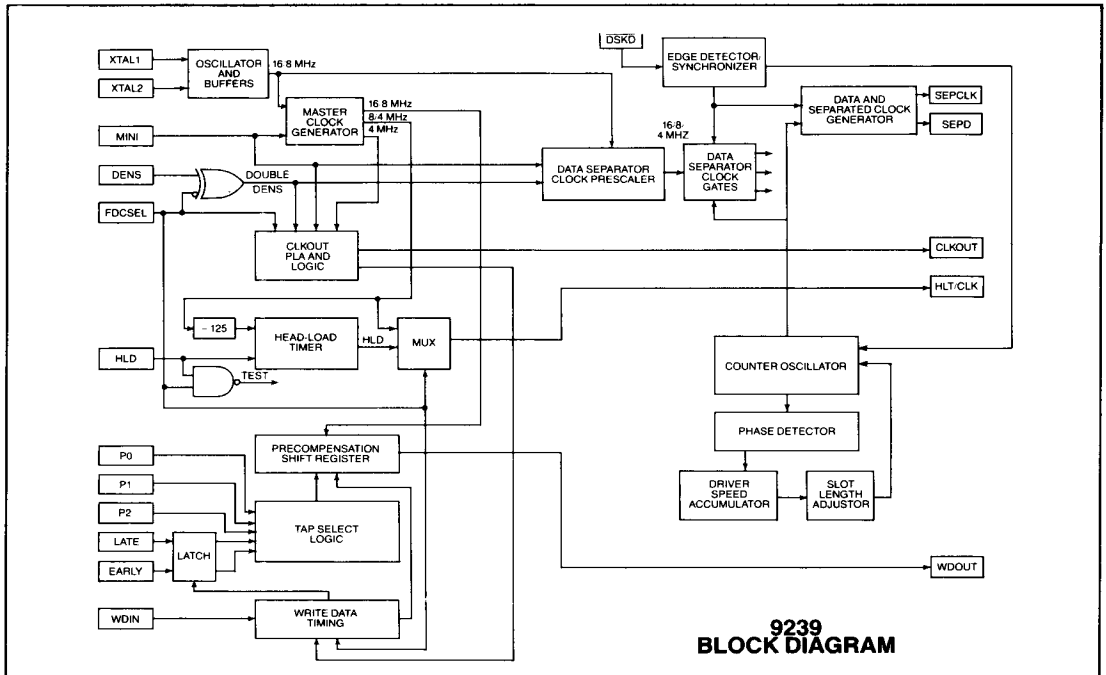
XTAL1
XTAL2
OSCILLATOR AND BUFFERS
16.8 MHz
MASTER CLOCK GENERATOR
16.8 MHz
8/4 MHz
4 MHz
MINI
DENS
DOUBLE DENS
FDCSEL
CLKOUT PLA AND LOGIC
÷ 125
HEAD-LOAD TIMER
HLD
MUX
HLD
TEST
DSKD
EDGE DETECTOR/ SYNCHRONIZER
DATA AND SEPARATED CLOCK GENERATOR
SEPCLK
SEPD
16/8/ 4 MHZ
DATA SEPARATOR CLOCK PRESCALER
DATA SEPARATOR CLOCK GATES
CLKOUT
HLT/CLK
COUNTER OSCILLATOR
PHASE DETECTOR
DRIVER SPEED ACCUMULATOR
SLOT LENGTH ADJUSTOR
PRECOMPENSATION SHIFT REGISTER
P0
P1
P2
LATE
EARLY
LATCH
TAP SELECT LOGIC
WDIN
WRITE DATA TIMING
WDOUT
9239
BLOCK DIAGRAM